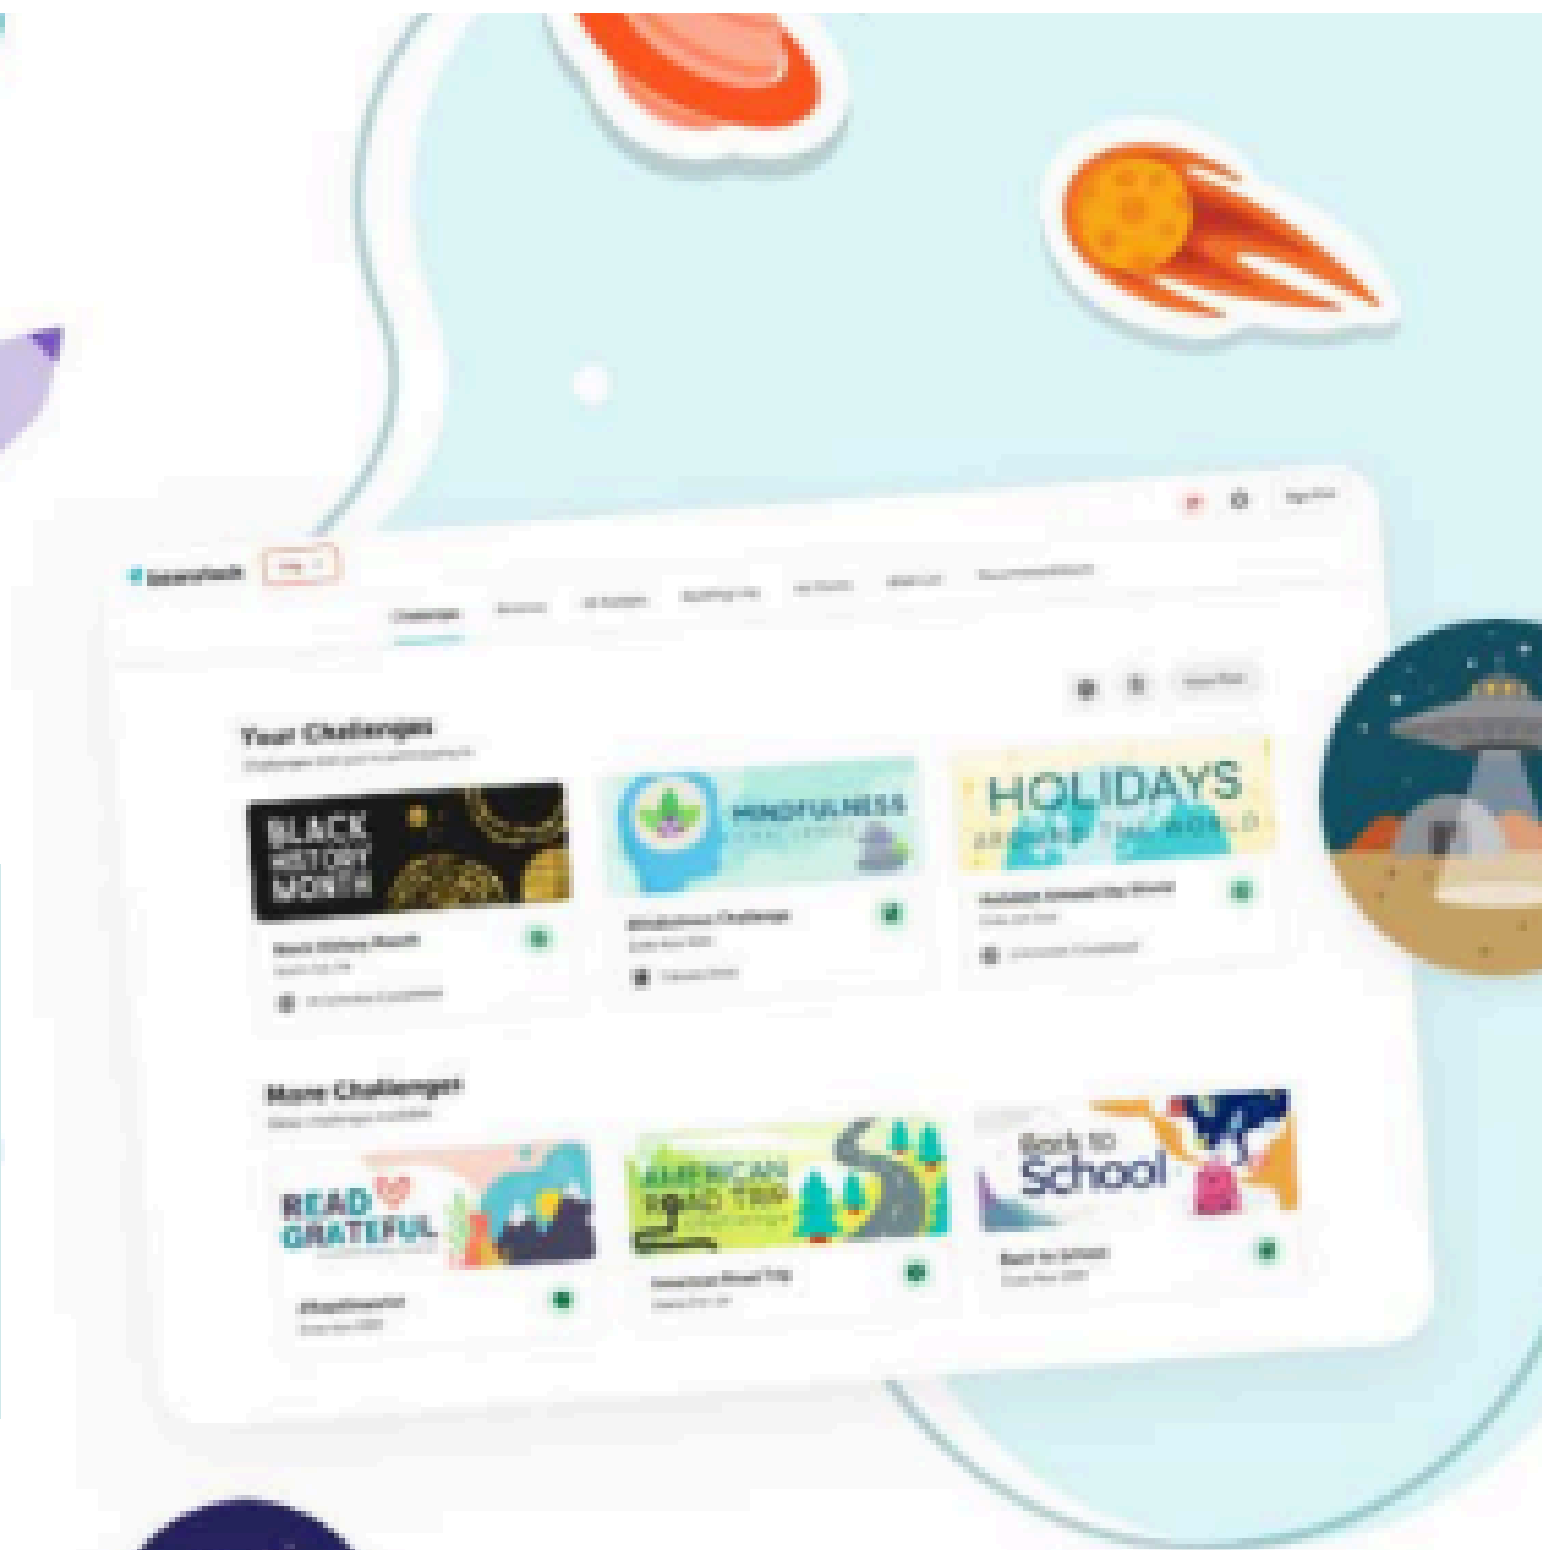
Beanstack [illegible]

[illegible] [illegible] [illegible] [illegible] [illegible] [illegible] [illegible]

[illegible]

Your Challenges
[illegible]

BLACK HISTORY MONTH
Black History Month
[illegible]
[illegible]

MINDFULNESS
Mindfulness Challenge
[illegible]
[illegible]

HOLIDAYS AROUND THE WORLD
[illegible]
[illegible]
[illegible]

More Challenges
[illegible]

READ GRATEFUL
#ReadGrateful
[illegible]

AMERICAN ROAD TRIP
American Road Trip
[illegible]

Back to School
Back to School
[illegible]